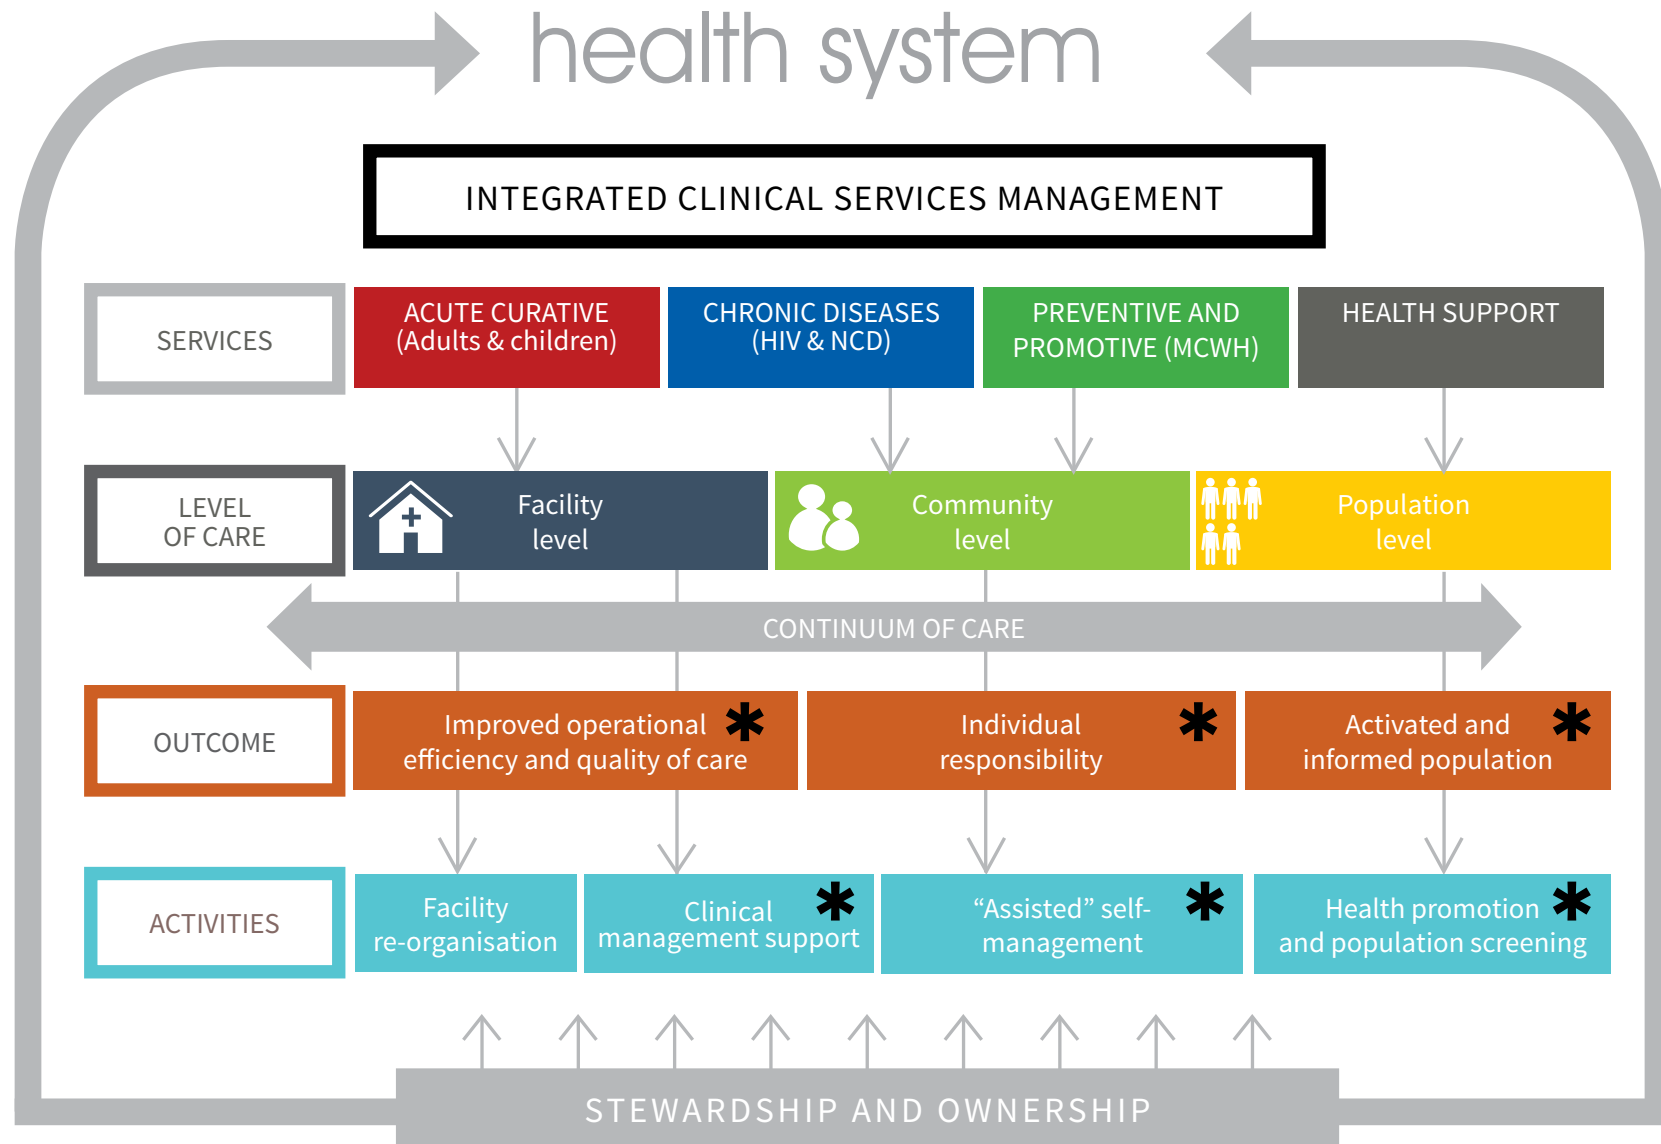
health system

INTEGRATED CLINICAL SERVICES MANAGEMENT

SERVICES

ACUTE CURATIVE (Adults & children)

CHRONIC DISEASES (HIV & NCD)

PREVENTIVE AND PROMOTIVE (MCWH)

HEALTH SUPPORT

LEVEL OF CARE

Facility level

Community level

Population level

CONTINUUM OF CARE

OUTCOME

Improved operational efficiency and quality of care ✱

Individual responsibility ✱

Activated and informed population ✱

ACTIVITIES

Facility re-organisation

Clinical management support ✱

“Assisted” self-management ✱

Health promotion and population screening ✱

STEWARDSHIP AND OWNERSHIP